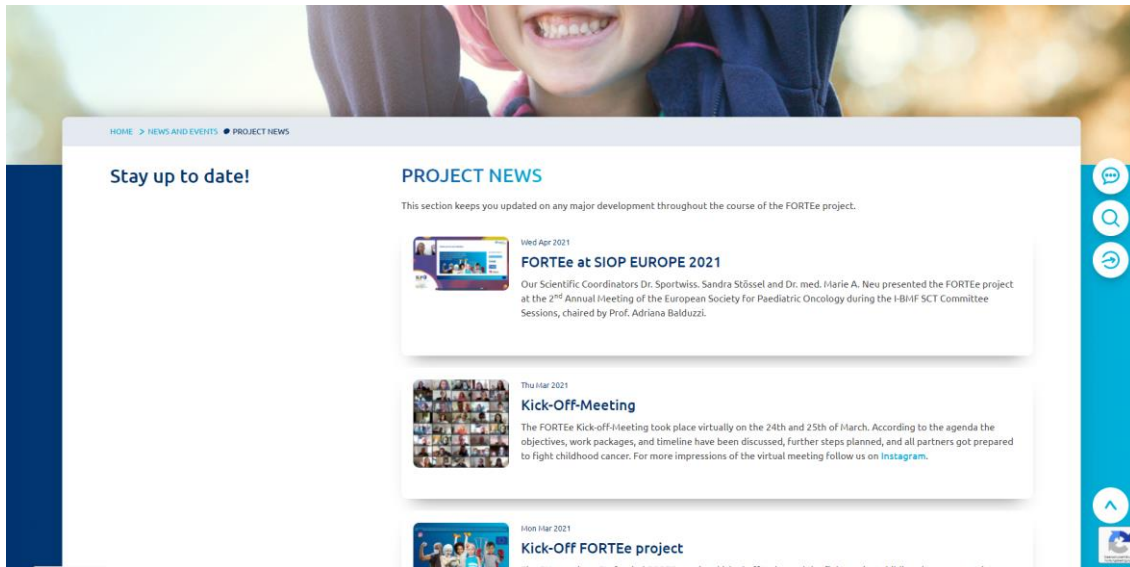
HOME > NEWS AND EVENTS • PROJECT NEWS

Stay up to date!

PROJECT NEWS

This section keeps you updated on any major development throughout the course of the FORTEe project.

Wed Apr 2021

FORTEe at SIOP EUROPE 2021

Our Scientific Coordinators Dr. Sportwiss. Sandra Stössel and Dr. med. Marie A. Neu presented the FORTEe project at the 2$^{nd}$ Annual Meeting of the European Society for Paediatric Oncology during the I-BMF SCT Committee Sessions, chaired by Prof. Adriana Balduzzi.

Thu Mar 2021

Kick-Off-Meeting

The FORTEe Kick-off-Meeting took place virtually on the 24th and 25th of March. According to the agenda the objectives, work packages, and timeline have been discussed, further steps planned, and all partners got prepared to fight childhood cancer. For more impressions of the virtual meeting follow us on Instagram.

Mon Mar 2021

Kick-Off FORTEe project

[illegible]